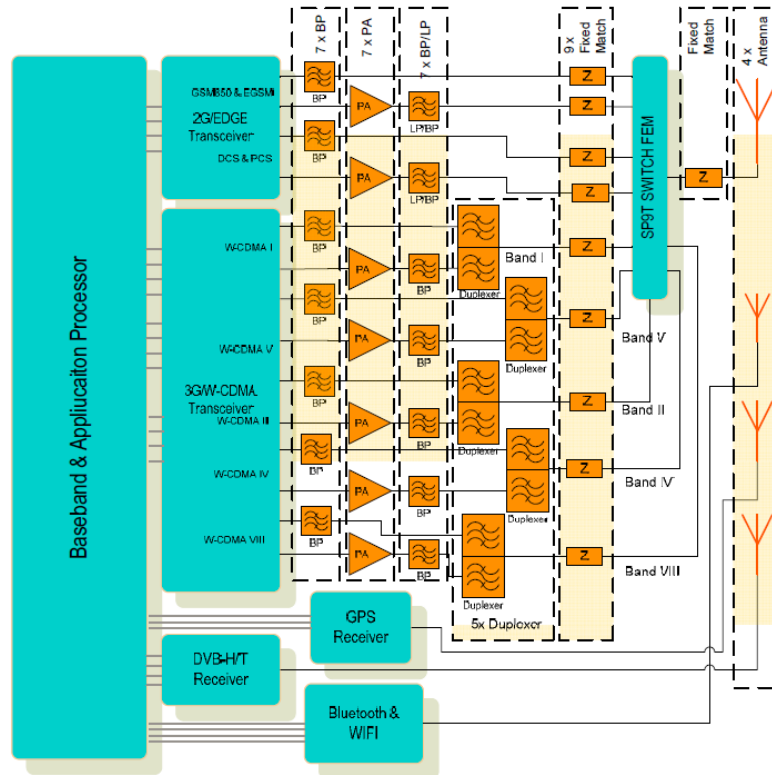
7 x BP

7 x PA

7 x BP/LP

9 x Fixed Match

Fixed Match

4 x Antenna

Baseband & Appliucaiton Processor

GSM850 & EGSM

2G/EDGE Transceiver

DCS & PCS

W-CDMA I

W-CDMA V

3G/W-CDMA Transceiver

W-CDMA II

W-CDMA IV

W-CDMA VIII

BP
BP
BP
BP
BP
BP
BP

PA
PA
PA
PA
PA
PA
PA

LP/BP
LP/BP
BP
BP
BP
BP
BP

Duplexer
Duplexer
Duplexer
Duplexer
Duplexer

Band I

Band V

Band II

Band IV

Band VIII

5x Duplexer

Z
Z
Z
Z
Z
Z
Z
Z
Z
Z

SP9T SWITCH FEM

GPS Receiver

DVB-H/T Receiver

Bluetooth & WIFI